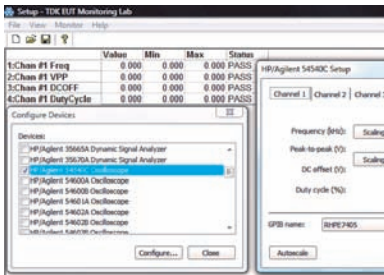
Setup - TDK EUT Monitoring Lab

File View Monitor Help

| | Value | Min | Max | Status |
|---|---|---|---|---|
| 1:Chan #1 Freq | 0.000 | 0.000 | 0.000 | PASS |
| 2:Chan #1 VPP | 0.000 | 0.000 | 0.000 | PASS |
| 3:Chan #1 DCOFF | 0.000 | 0.000 | 0.000 | PASS |
| 4:Chan #1 DutyCycle | 0.000 | 0.000 | 0.000 | PASS |

Configure Devices

Devices:

HP/Agilent 35665A Dynamic Signal Analyzer
HP/Agilent 35670A Dynamic Signal Analyzer
HP/Agilent 54540C Oscilloscope
HP/Agilent 54600A Oscilloscope
HP/Agilent 54600B Oscilloscope
HP/Agilent 54601A Oscilloscope
HP/Agilent 54602A Oscilloscope
HP/Agilent 54602B Oscilloscope
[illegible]

Configure... Close

HP/Agilent 54540C Setup

Channel 1 Channel 2 Channel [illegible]

Frequency (kHz): Scaling
Peak-to-peak (V): Scaling
DC offset (V):
Duty cycle (%):

GPIB name: RHPE7405

Autoscale